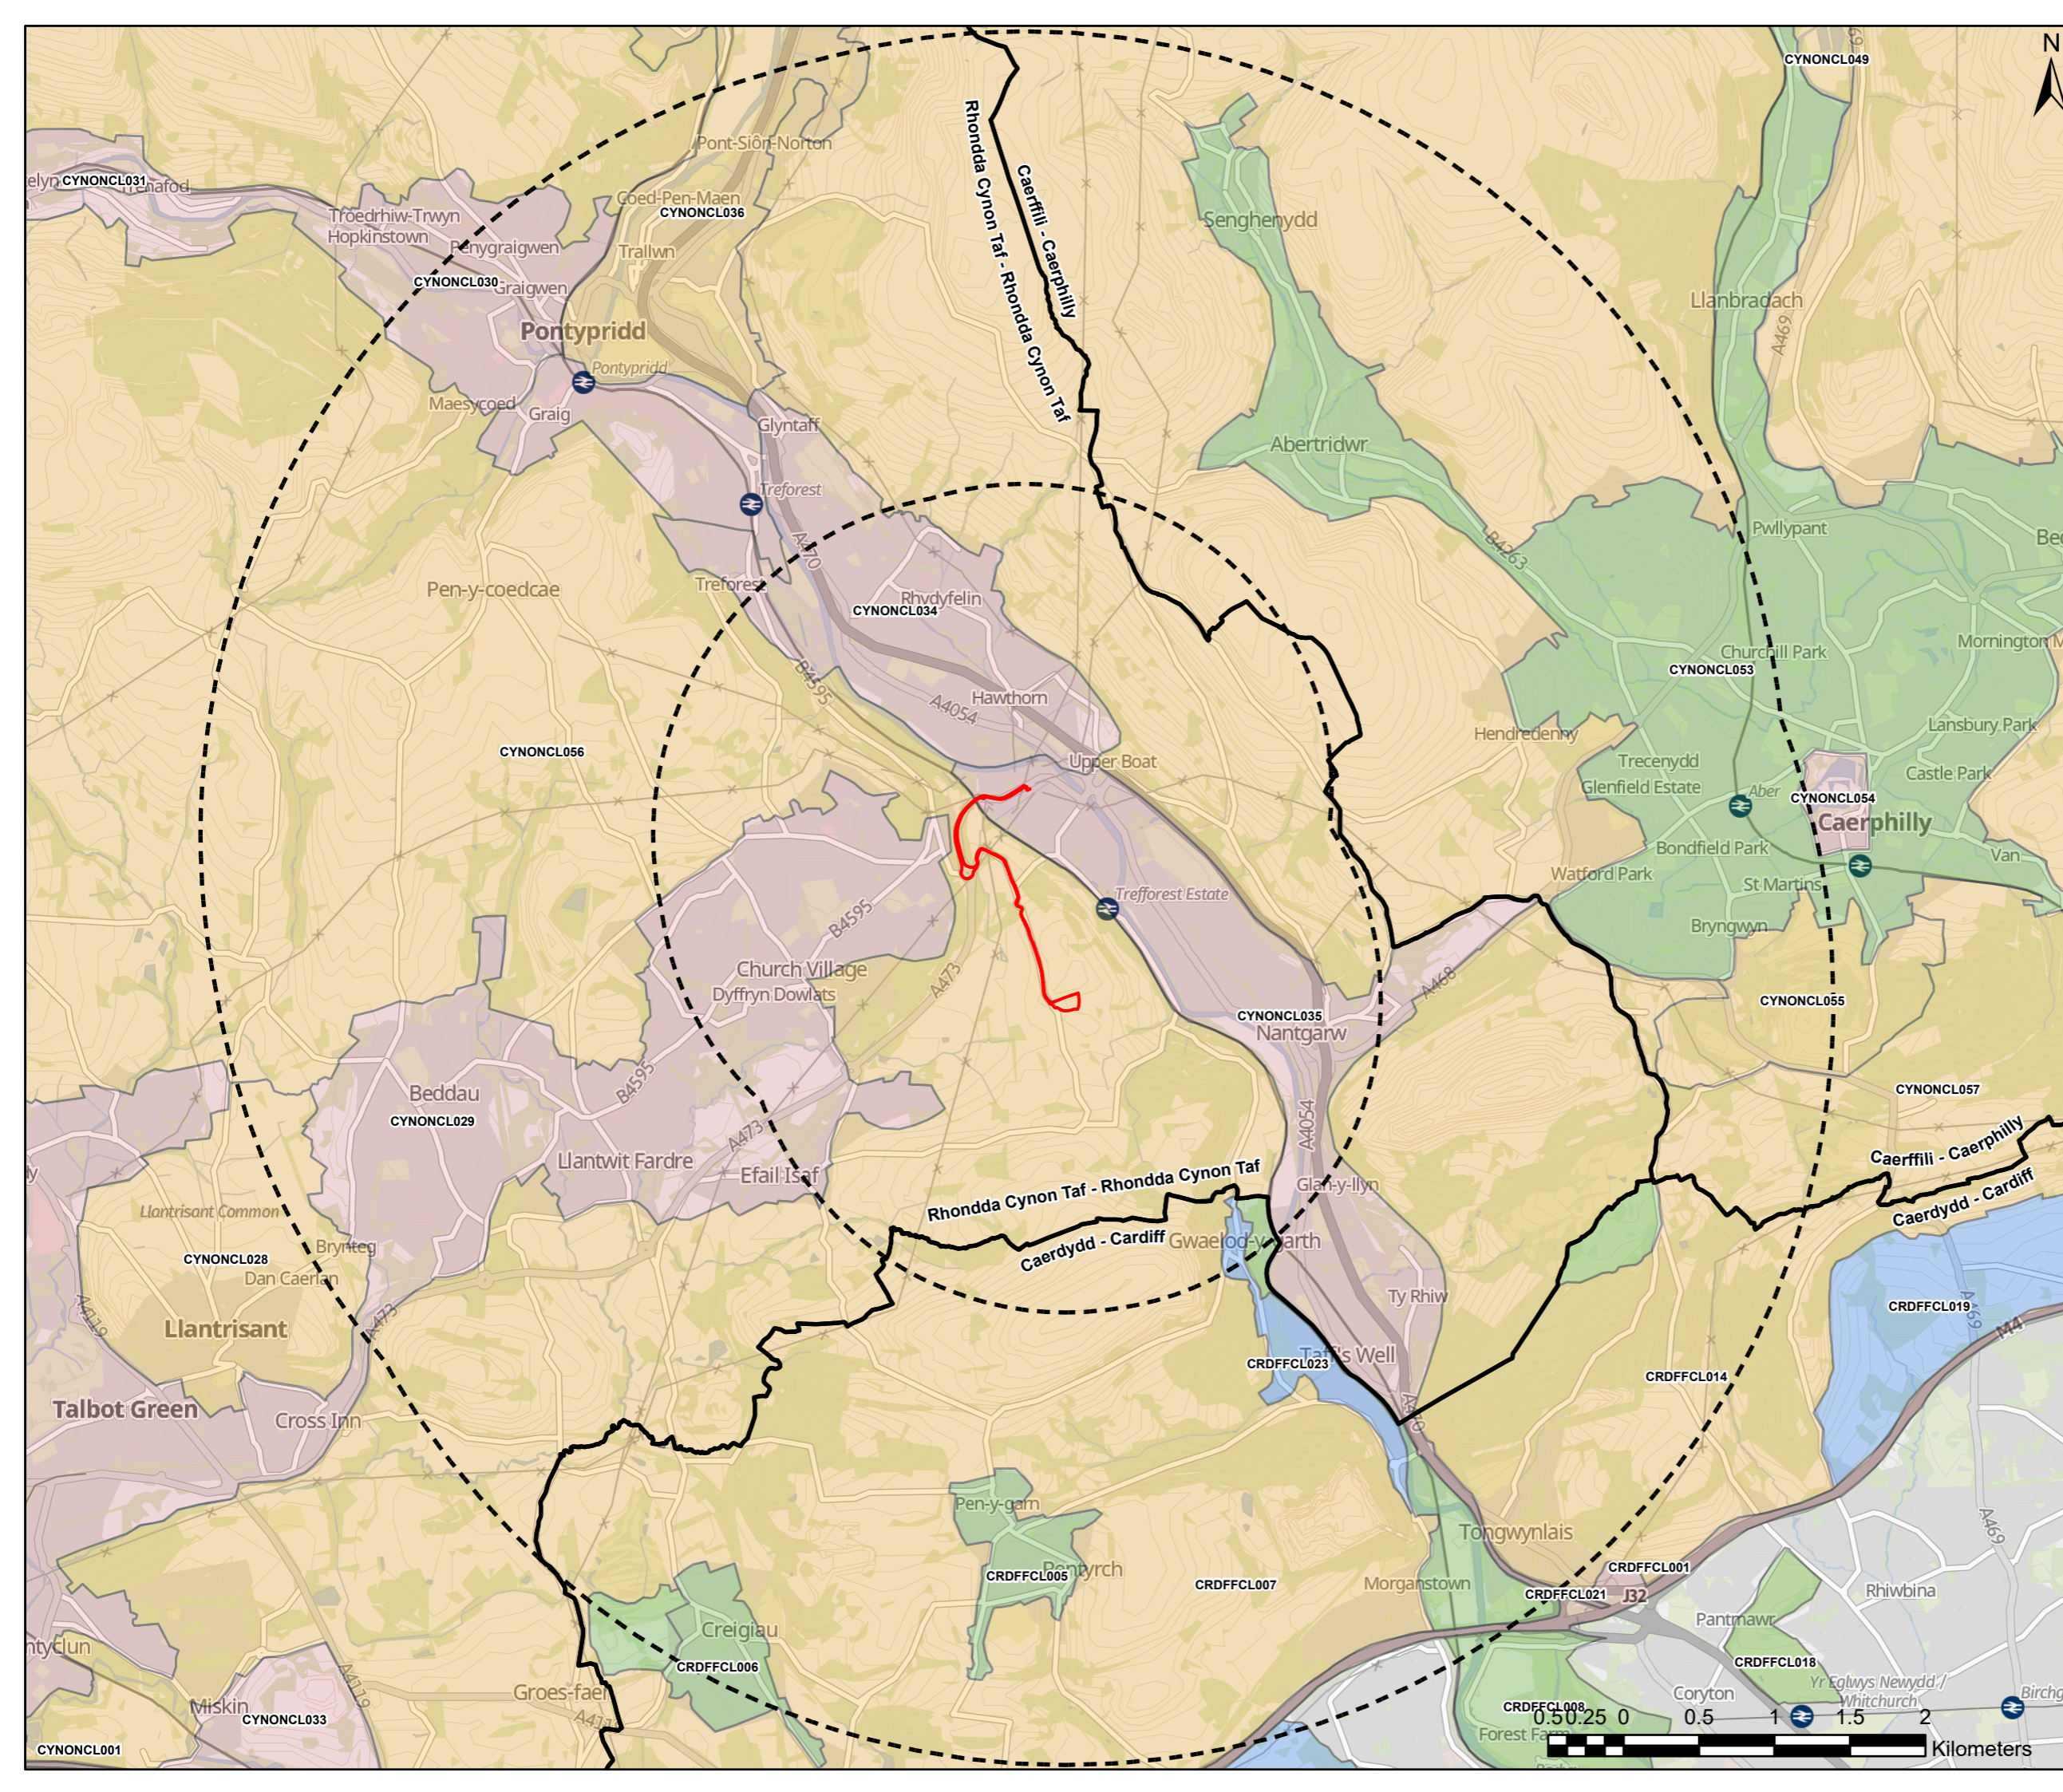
N

CYNONCL049
elyn CYNONCL031 Cilfynydd/Glyncoch-Hafod
Pont-Siôn-Norton
Coed-Pen-Maen
CYNONCL036
Troedrhiw-Trwyn
Hopkinstown
Pwllgwaun
Trallwn
Graigwen
CYNONCL030
Pontypridd
Pontypridd
Maesycoed
Graig
Glyntaff
Treforest
Treforest
Pen-y-coedcae
Rhydyfelin
CYNONCL034
Hawthorn
CYNONCL056
Upper Boat
Trefforest Estate
Church Village
Dyffryn Dowlais
Beddau
CYNONCL029
Llantwit Fardre
Efail Isaf
Llantrisant Common
Bryn-teg
CYNONCL028
Dan Caerlan
Llantrisant
Talbot Green
Cross Inn
Pontyclun
Miskin
CYNONCL033
CYNONCL001
Groes-faen
Creigiau
CRDFFCL006
Pen-y-garn
CRDFFCL005
Pentyrch
CRDFFCL007
Morganstown
Tongwynlais
CRDFFCL021
J32
CRDFFCL001
Rhiwbina
Pantmawr
CRDFFCL018
Coryton
Yr Eglwys Newydd / Whitchurch
Birchgrove
CRDFFCL008
Forest Farm
CRDFFCL023
Taff's Well
Ty Rhiw
Gwaelod-y-Garth
Glan-y-llyn
CYNONCL035
Nantgarw
CRDFFCL014
CRDFFCL019
Rhondda Cynon Taf - Rhondda Cynon Taf
Caerdydd - Cardiff
Caerffili - Caerphilly
Caerdydd - Cardiff
Rhondda Cynon Taf - Rhondda Cynon Taf
Caerffili - Caerphilly
Senghenydd
Abertridwr
Llanbradach
Pwllypant
Bedwas
Churchill Park
CYNONCL053
Mornington Meadows
Lansbury Park
Castle Park
Hendredenny
Trecenydd
Glenfield Estate
Aber
CYNONCL054
Caerphilly
Bondfield Park
St Martins
Van
Watford Park
Bryngwyn
CYNONCL055
CYNONCL057
A470
A4054
B4595
B4595
A473
A473
A4119
A468
B4263
A469
M4
0.5 0.25 0 0.5 1 1.5 2 Kilometers